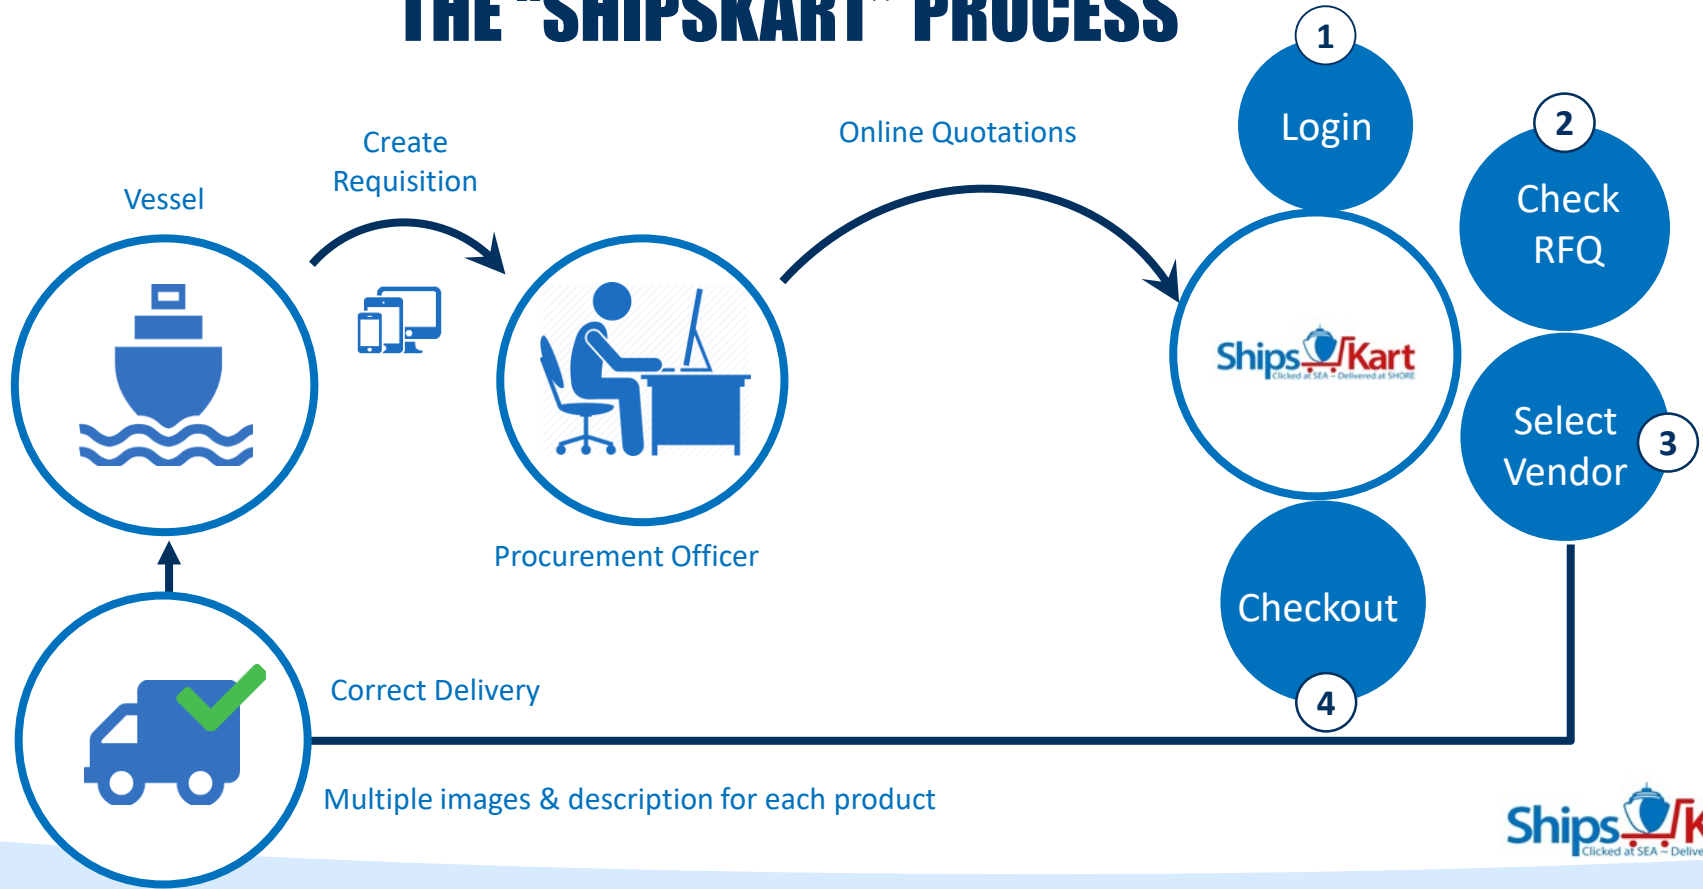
THE "SHIPSKART" PROCESS

Vessel

Create Requisition

Procurement Officer

Online Quotations

1
Login

2
Check RFQ

Ships Kart
Clicked at SEA ~ Delivered at SHORE

Select Vendor
3

Checkout
4

Correct Delivery

Multiple images & description for each product

Ships K
Clicked at SEA ~ Delive